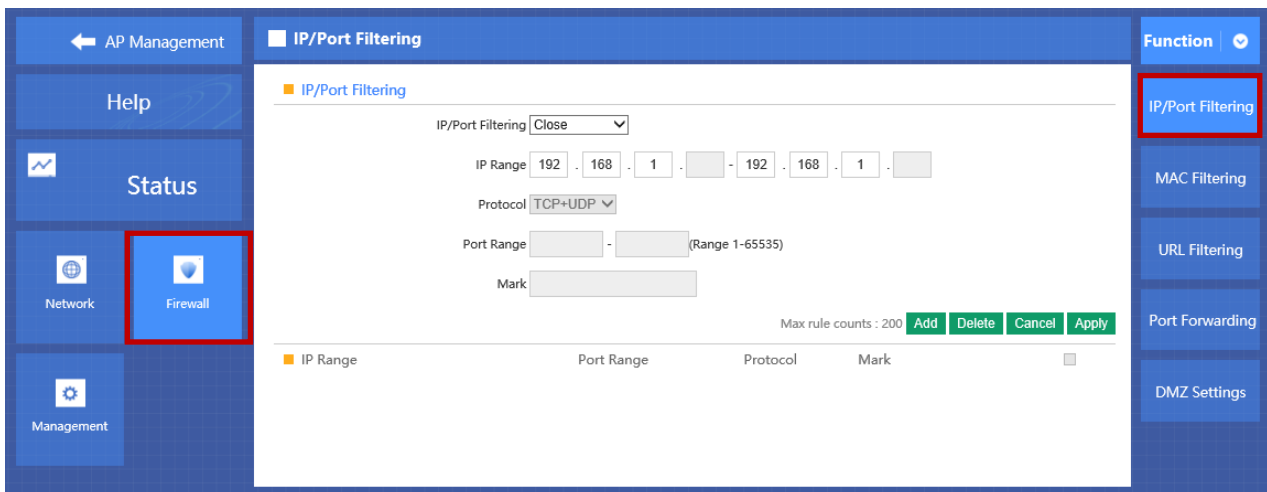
AP Management

Help

Status

Network

Firewall

Management

IP/Port Filtering

IP/Port Filtering

IP/Port Filtering Close

IP Range 192 . 168 . 1 . - 192 . 168 . 1 .

Protocol TCP+UDP

Port Range - (Range 1-65535)

Mark

Max rule counts : 200 Add Delete Cancel Apply

| IP Range | Port Range | Protocol | Mark |
|---|---|---|---|

Function

IP/Port Filtering

MAC Filtering

URL Filtering

Port Forwarding

DMZ Settings